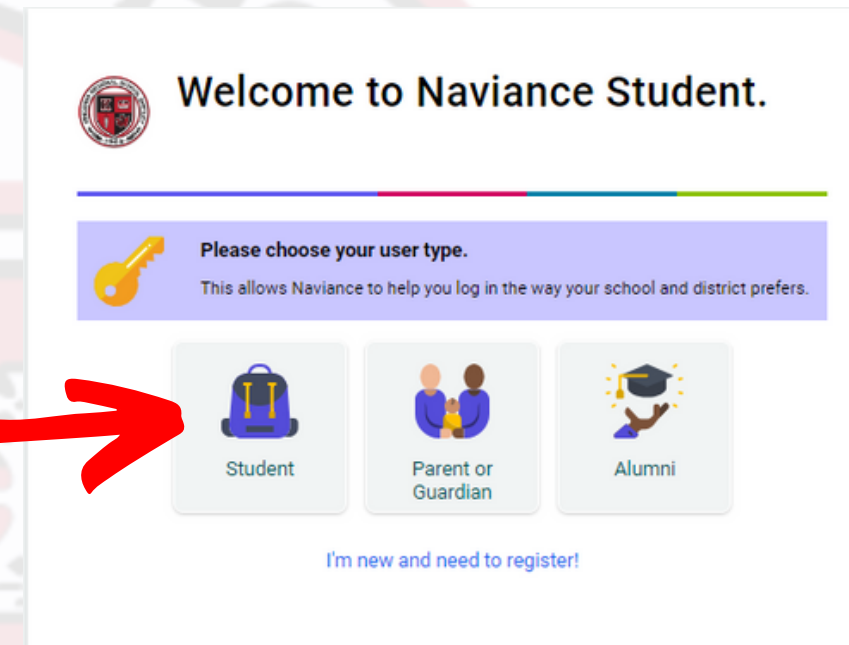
Welcome to Naviance Student.

Please choose your user type.

This allows Naviance to help you log in the way your school and district prefers.

Student

Parent or Guardian

Alumni

I'm new and need to register!